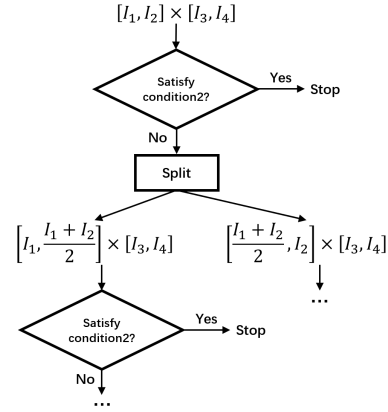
$[I_1, I_2] \times [I_3, I_4]$

Satisfy condition2?

Yes

Stop

No

Split

$\left[I_1, \frac{I_1 + I_2}{2}\right] \times [I_3, I_4]$

$\left[\frac{I_1 + I_2}{2}, I_2\right] \times [I_3, I_4]$

...

Satisfy condition2?

Yes

Stop

No

...